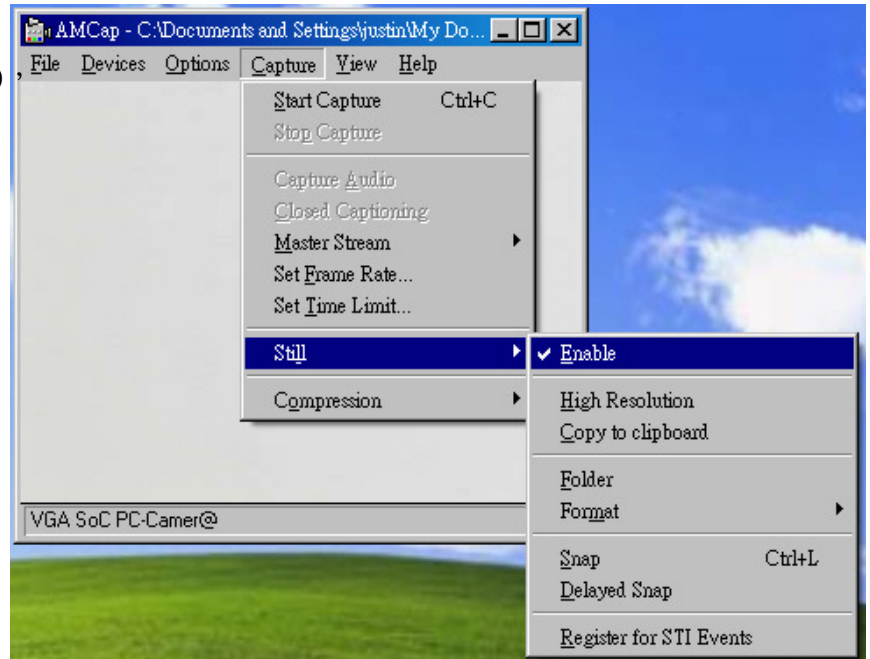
AMCap - C:\Documents and Settings\justin\My Do...

File Devices Options Capture View Help

Start Capture Ctrl+C
Stop Capture
Capture Audio
Closed Captioning
Master Stream
Set Frame Rate...
Set Time Limit...
Still
Compression

✓ Enable
High Resolution
Copy to clipboard
Folder
Format
Snap Ctrl+L
Delayed Snap
Register for STI Events

VGA SoC PC-Camer@